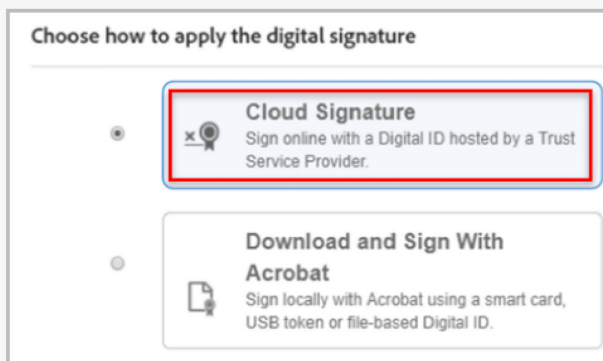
Choose how to apply the digital signature

Cloud Signature
Sign online with a Digital ID hosted by a Trust Service Provider.

Download and Sign With Acrobat
Sign locally with Acrobat using a smart card, USB token or file-based Digital ID.